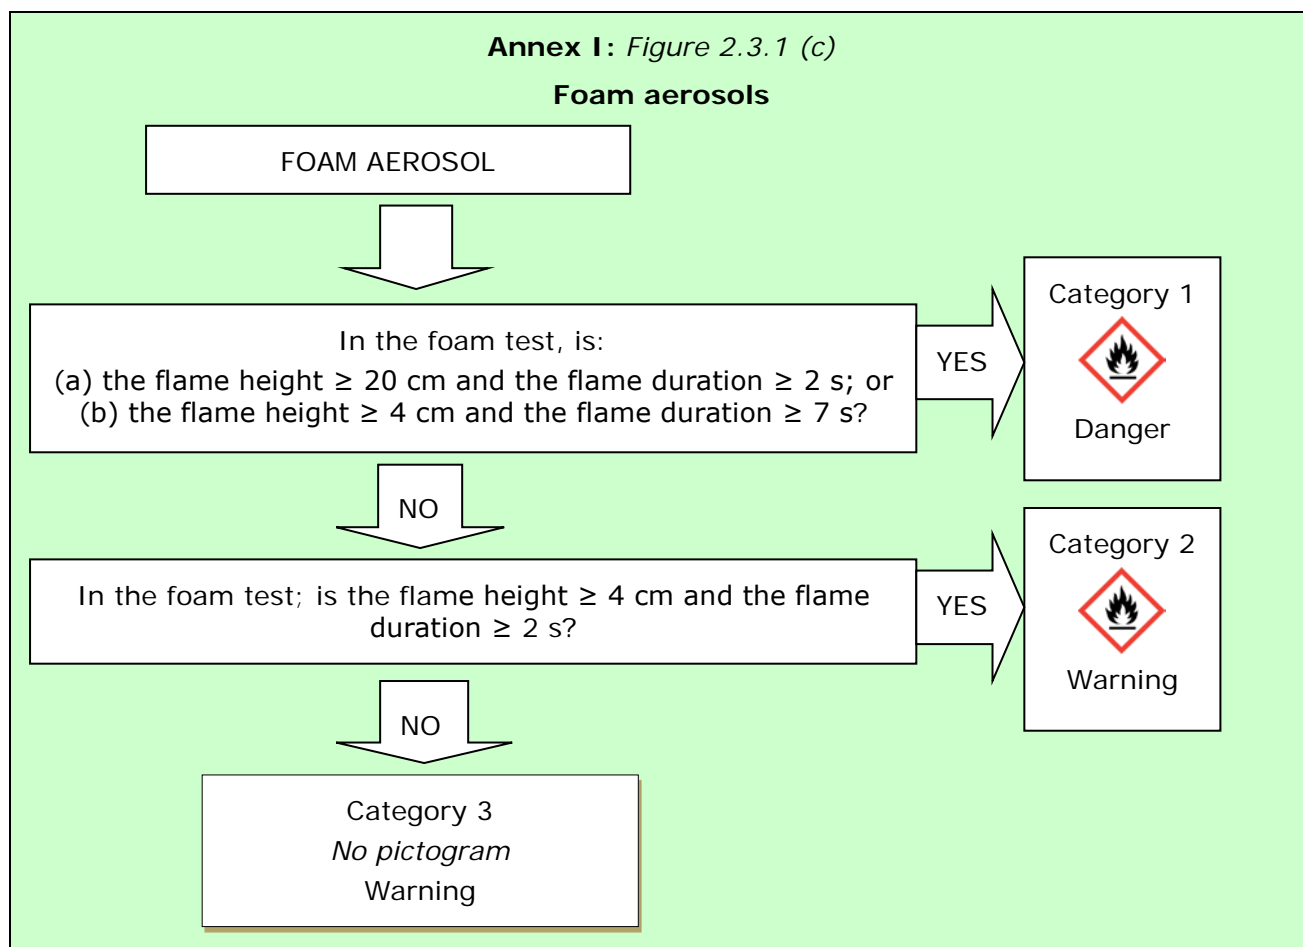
**Annex I:** *Figure 2.3.1 (c)*

**Foam aerosols**

FOAM AEROSOL

In the foam test, is:
(a) the flame height ≥ 20 cm and the flame duration ≥ 2 s; or
(b) the flame height ≥ 4 cm and the flame duration ≥ 7 s?

YES

Category 1

Danger

NO

In the foam test; is the flame height ≥ 4 cm and the flame duration ≥ 2 s?

YES

Category 2

Warning

NO

Category 3
*No pictogram*
Warning